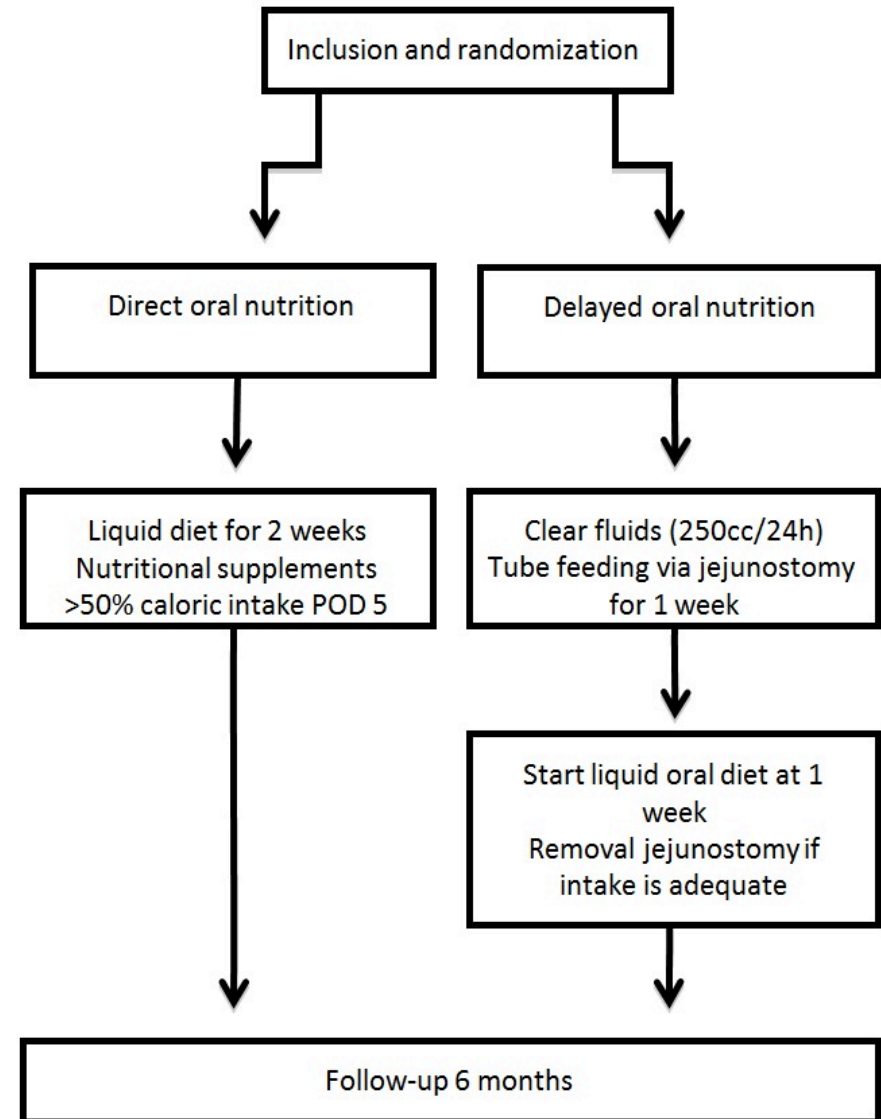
Inclusion and randomization

Direct oral nutrition

Delayed oral nutrition

Liquid diet for 2 weeks
Nutritional supplements
>50% caloric intake POD 5

Clear fluids (250cc/24h)
Tube feeding via jejunostomy for 1 week

Start liquid oral diet at 1 week
Removal jejunostomy if intake is adequate

Follow-up 6 months